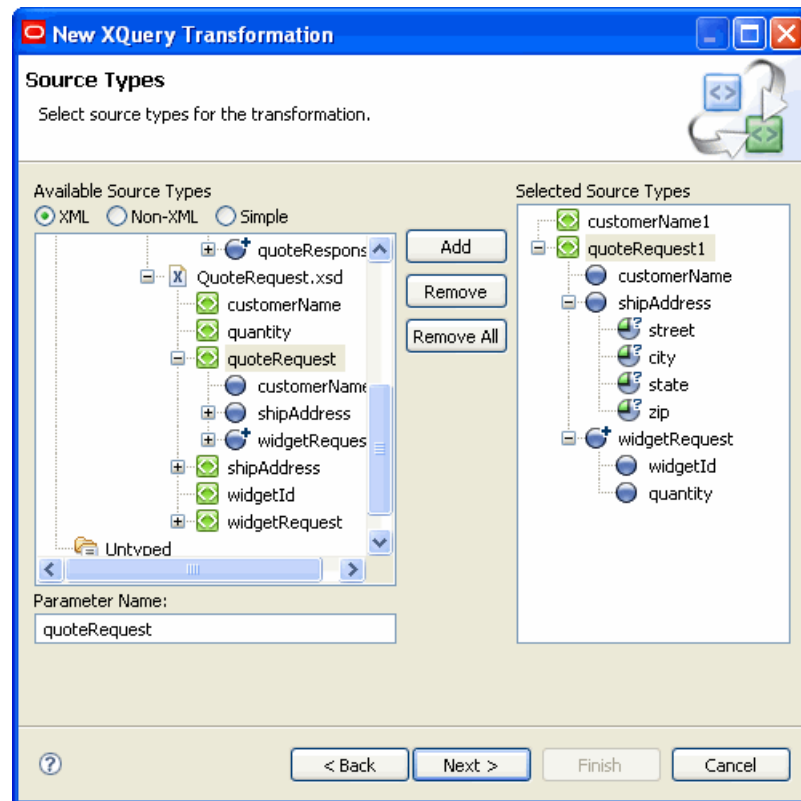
New XQuery Transformation

Source Types

Select source types for the transformation.

Available Source Types

XML Non-XML Simple

quoteRespons
QuoteRequest.xsd
customerName
quantity
quoteRequest
customerName
shipAddress
widgetReques
shipAddress
widgetId
widgetRequest
Untyped

Parameter Name:

quoteRequest

Add

Remove

Remove All

Selected Source Types

customerName1
quoteRequest1
customerName
shipAddress
street
city
state
zip
widgetRequest
widgetId
quantity

< Back Next > Finish Cancel